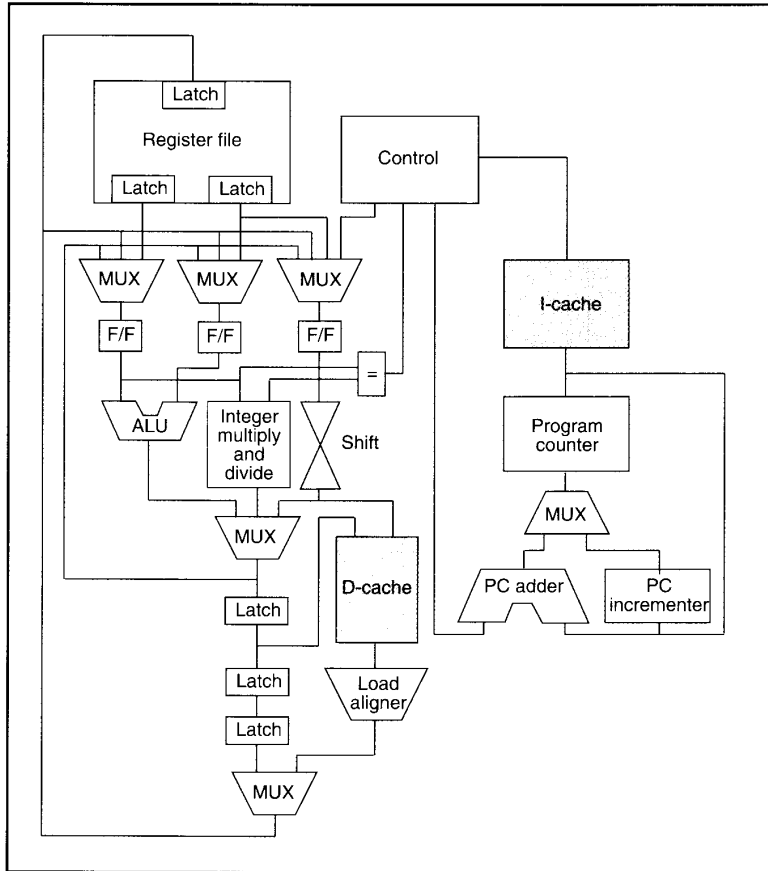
Latch

Register file

Latch

Latch

Control

MUX

MUX

MUX

I-cache

F/F

F/F

F/F

=

ALU

Integer multiply and divide

Shift

Program counter

MUX

MUX

D-cache

PC adder

PC incrementer

Latch

Latch

Load aligner

Latch

MUX